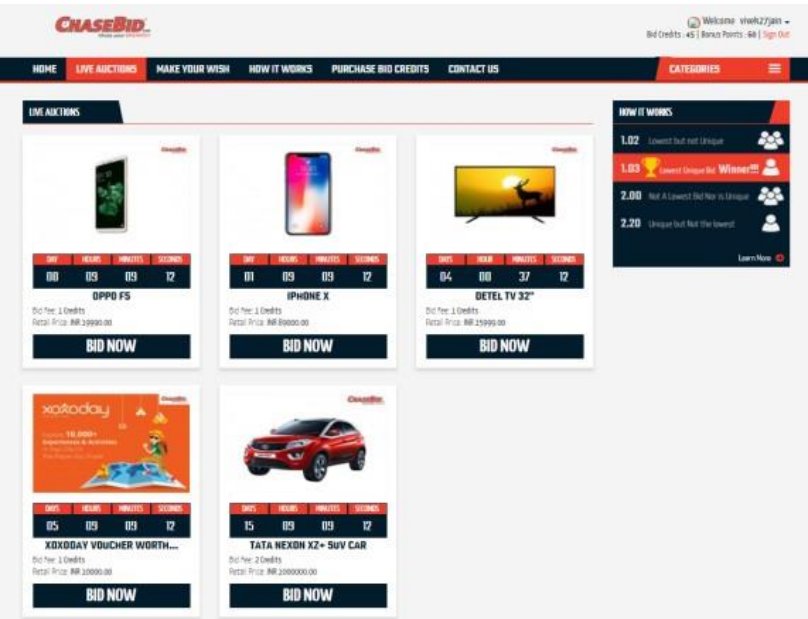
CHASEBID

Welcome vivek27jain
Bid Credits : 45 | Bonus Points : 60 | Sign Out

HOME | LIVE AUCTIONS | MAKE YOUR WISH | HOW IT WORKS | PURCHASE BID CREDITS | CONTACT US | CATEGORIES

LIVE AUCTIONS

| DAY | HOURS | MINUTES | SECONDS |
|---|---|---|---|
| 00 | 09 | 09 | 12 |

OPPO F5
Bid Fee: 1 Credits
Retail Price: INR 19990.00
BID NOW

| DAY | HOURS | MINUTES | SECONDS |
|---|---|---|---|
| 01 | 09 | 09 | 12 |

IPHONE X
Bid Fee: 1 Credits
Retail Price: INR 89000.00
BID NOW

| DAYS | HOUR | MINUTES | SECONDS |
|---|---|---|---|
| 04 | 00 | 37 | 12 |

DETEL TV 32"
Bid Fee: 1 Credits
Retail Price: INR 15999.00
BID NOW

xoxoday
10,000+ Experiences & Activities

| DAYS | HOURS | MINUTES | SECONDS |
|---|---|---|---|
| 05 | 09 | 09 | 12 |

XOXODAY VOUCHER WORTH...
Bid Fee: 1 Credits
Retail Price: INR 10000.00
BID NOW

| DAYS | HOURS | MINUTES | SECONDS |
|---|---|---|---|
| 15 | 09 | 09 | 12 |

TATA NEXON XZ+ SUV CAR
Bid Fee: 2 Credits
Retail Price: INR 1000000.00
BID NOW

HOW IT WORKS
1.02 Lowest but not Unique
1.03 Lowest Unique Bid Winner!!!
2.00 Not A Lowest Bid Nor is Unique
2.20 Unique but Not the lowest
Learn More